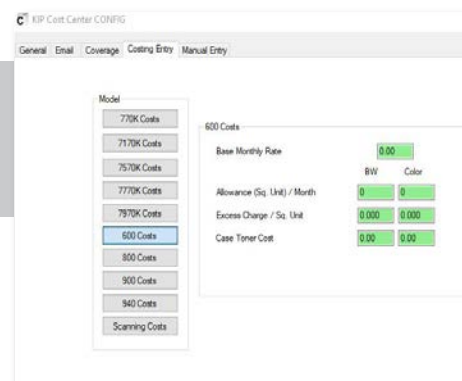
KIP Cost Center CONFIG

General Email Coverage Costing Entry Manual Entry

Model

770K Costs
7170K Costs
7570K Costs
7770K Costs
7970K Costs
600 Costs
800 Costs
900 Costs
940 Costs
Scanning Costs

600 Costs

Base Monthly Rate 0.00

BW Color

Allowance (Sq. Unit) / Month 0 0

Excess Charge / Sq. Unit 0.000 0.000

Case Toner Cost 0.00 0.00